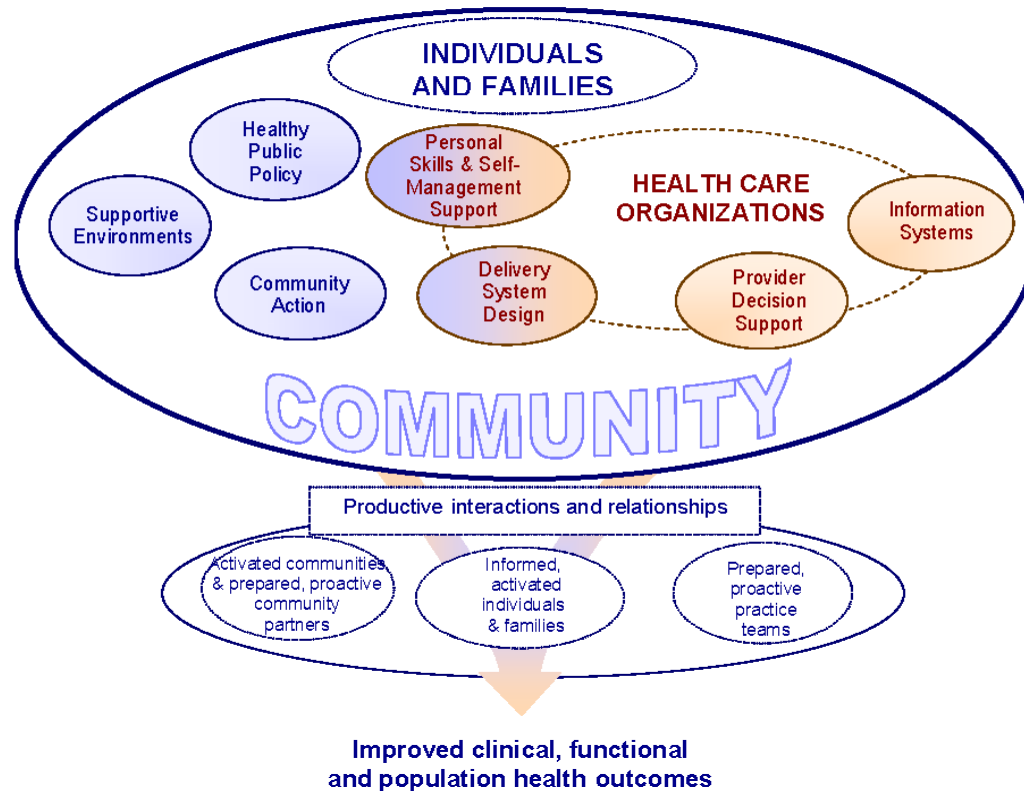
INDIVIDUALS AND FAMILIES

Healthy Public Policy

Supportive Environments

Community Action

Personal Skills & Self-Management Support

HEALTH CARE ORGANIZATIONS

Information Systems

Delivery System Design

Provider Decision Support

COMMUNITY

Productive interactions and relationships

Activated communities & prepared, proactive community partners

Informed, activated individuals & families

Prepared, proactive practice teams

Improved clinical, functional and population health outcomes